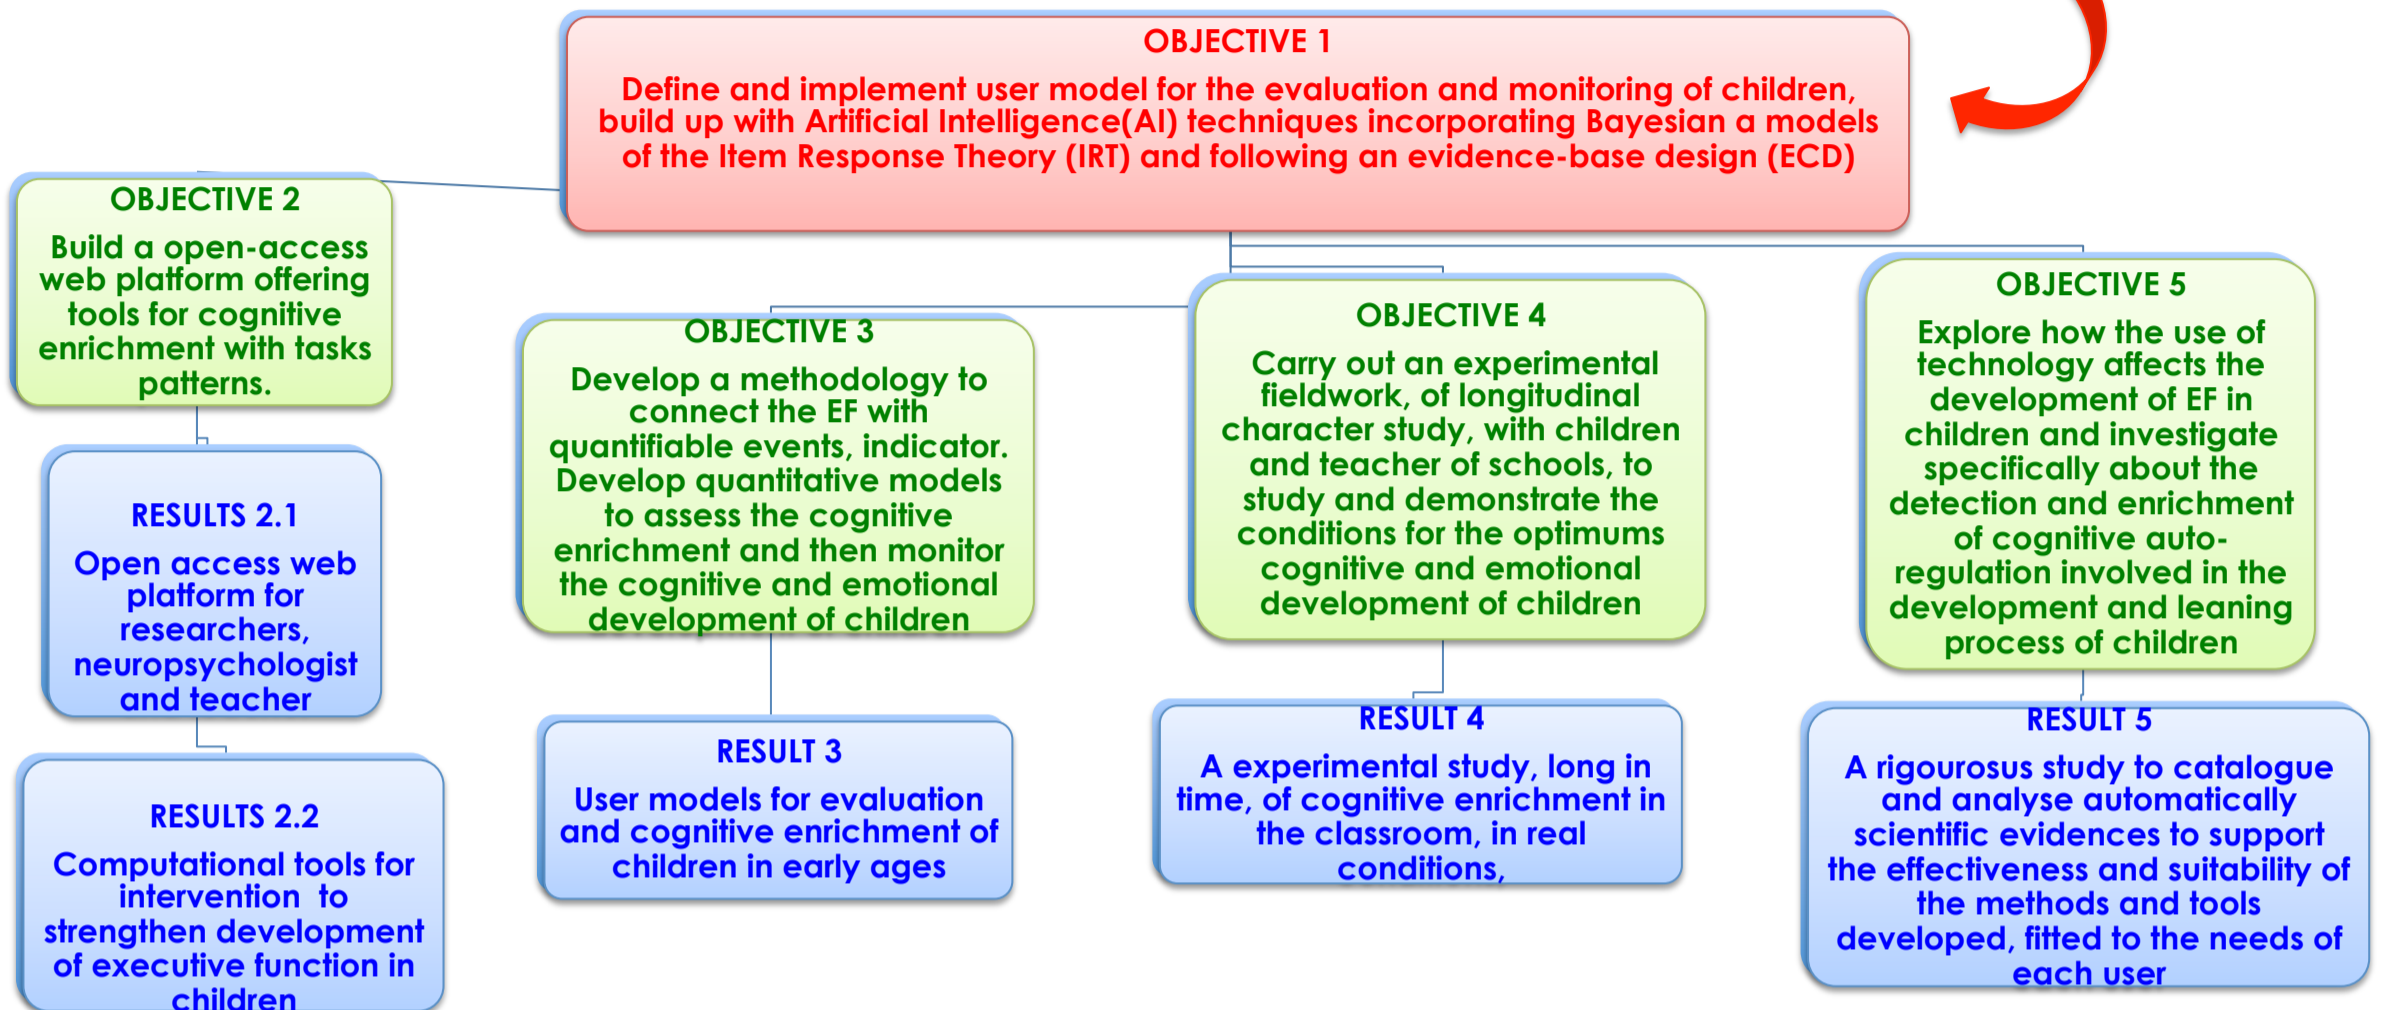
OBJECTIVE 1

Define and implement user model for the evaluation and monitoring of children, build up with Artificial Intelligence(AI) techniques incorporating Bayesian a models of the Item Response Theory (IRT) and following an evidence-base design (ECD)

OBJECTIVE 2

Build a open-access web platform offering tools for cognitive enrichment with tasks patterns.

RESULTS 2.1

Open access web platform for researchers, neuropsychologist and teacher

RESULTS 2.2

Computational tools for intervention to strengthen development of executive function in children

OBJECTIVE 3

Develop a methodology to connect the EF with quantifiable events, indicator. Develop quantitative models to assess the cognitive enrichment and then monitor the cognitive and emotional development of children

RESULT 3

User models for evaluation and cognitive enrichment of children in early ages

OBJECTIVE 4

Carry out an experimental fieldwork, of longitudinal character study, with children and teacher of schools, to study and demonstrate the conditions for the optimums cognitive and emotional development of children

RESULT 4

A experimental study, long in time, of cognitive enrichment in the classroom, in real conditions,

OBJECTIVE 5

Explore how the use of technology affects the development of EF in children and investigate specifically about the detection and enrichment of cognitive auto-regulation involved in the development and leaning process of children

RESULT 5

A rigourosus study to catalogue and analyse automatically scientific evidences to support the effectiveness and suitability of the methods and tools developed, fitted to the needs of each user